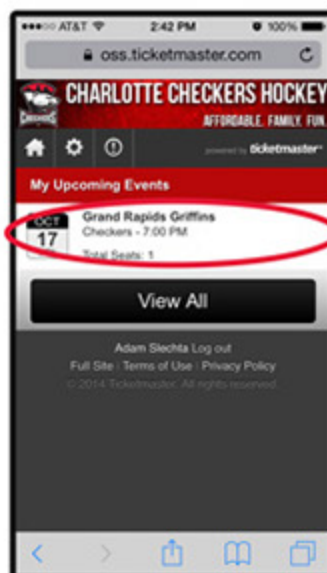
AT&T 2:42 PM 100%

oss.ticketmaster.com

CHARLOTTE CHECKERS HOCKEY

CHECKERS

AFFORDABLE. FAMILY. FUN.

powered by ticketmaster

My Upcoming Events

OCT 17

Grand Rapids Griffins

Checkers - 7:00 PM

Total Seats: 1

View All

Adam Slechta Log out

Full Site | Terms of Use | Privacy Policy

© 2014 Ticketmaster. All rights reserved.